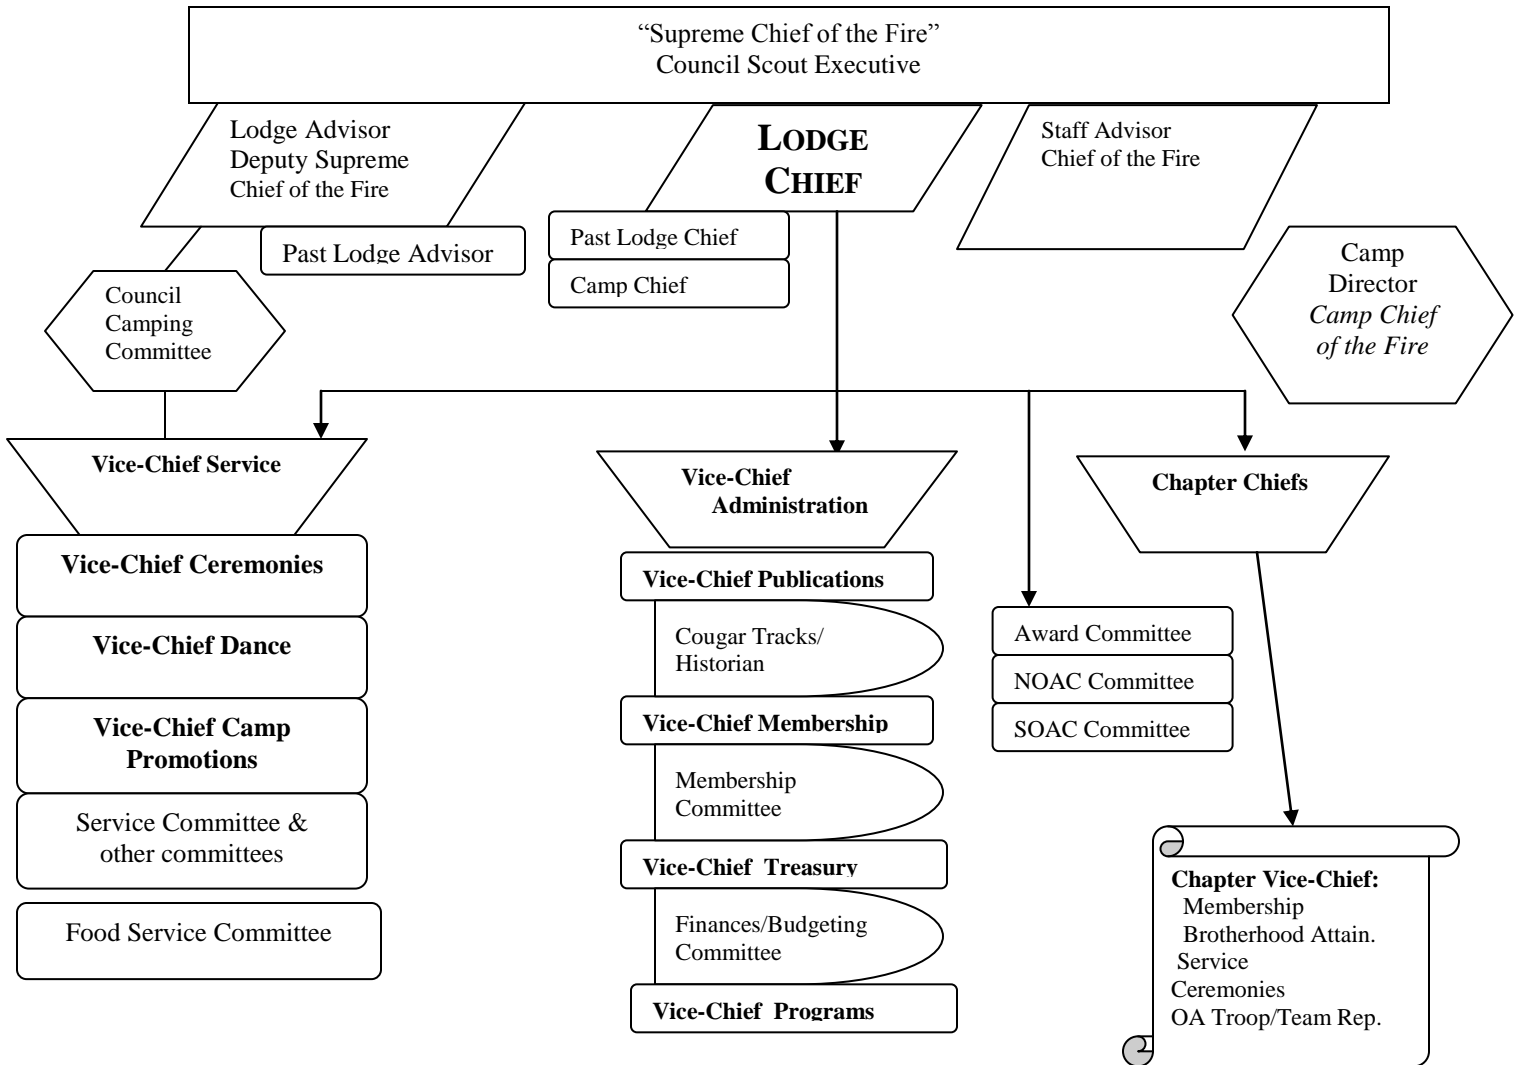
"Supreme Chief of the Fire"
Council Scout Executive

Lodge Advisor
Deputy Supreme
Chief of the Fire

LODGE CHIEF

Staff Advisor
Chief of the Fire

Past Lodge Advisor

Past Lodge Chief

Camp Chief

Camp Director
*Camp Chief of the Fire*

Council Camping Committee

Vice-Chief Service

Vice-Chief Administration

Chapter Chiefs

Vice-Chief Ceremonies

Vice-Chief Dance

Vice-Chief Camp Promotions

Service Committee & other committees

Food Service Committee

Vice-Chief Publications

Cougar Tracks/ Historian

Vice-Chief Membership

Membership Committee

Vice-Chief Treasury

Finances/Budgeting Committee

Vice-Chief Programs

Award Committee

NOAC Committee

SOAC Committee

Chapter Vice-Chief:
Membership
Brotherhood Attain.
Service
Ceremonies
OA Troop/Team Rep.